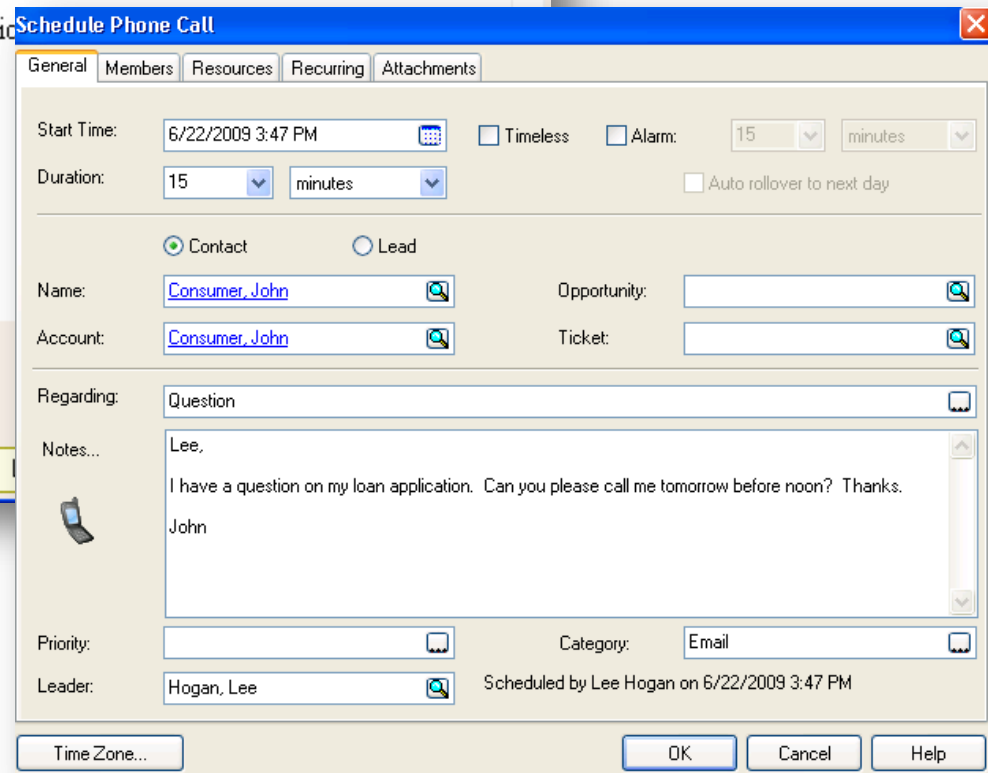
Schedule Phone Call

General | Members | Resources | Recurring | Attachments

Start Time: 6/22/2009 3:47 PM
Timeless
Alarm: 15 minutes
Duration: 15 minutes
Auto rollover to next day

Contact
Lead

Name: Consumer, John
Opportunity:
Account: Consumer, John
Ticket:

Regarding: Question
Notes...
Lee,

I have a question on my loan application. Can you please call me tomorrow before noon? Thanks.

John

Priority:
Category: Email
Leader: Hogan, Lee
Scheduled by Lee Hogan on 6/22/2009 3:47 PM

Time Zone...
OK
Cancel
Help